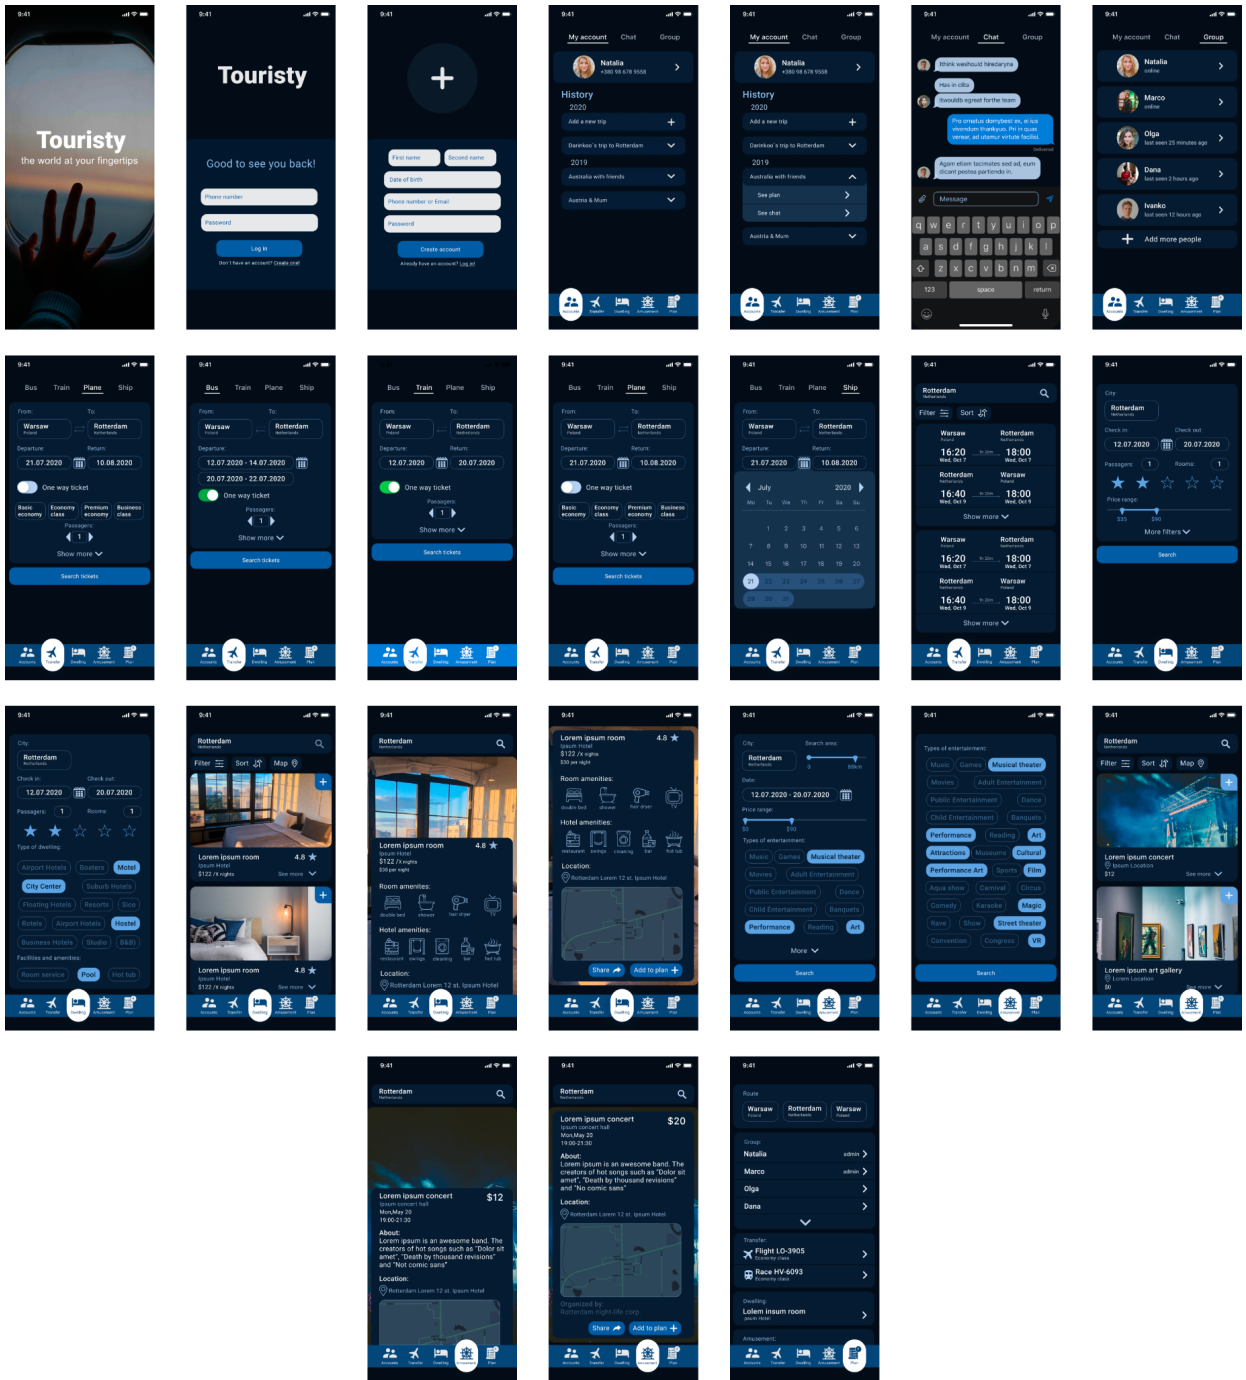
9:41
Touristy
the world at your fingertips

9:41
Touristy
Good to see you back!
Phone number
Password
Log in
Don't have an account? Create one!

9:41
First name
Second name
Date of birth
Phone number or Email
Password
Create account
Already have an account? Log in!

9:41
My account Chat Group
Natalia
+380 98 678 9558
History
2020
Add a new trip
Darinkoo's trip to Rotterdam
2019
Australia with friends
Austria & Mum
Accounts Transfer Dwelling Amusement Plan

9:41
My account Chat Group
Natalia
+380 98 678 9558
History
2020
Add a new trip
Darinkoo's trip to Rotterdam
2019
Australia with friends
See plan
See chat
Austria & Mum
Accounts Transfer Dwelling Amusement Plan

9:41
My account Chat Group
Ithink weshould hiredaryna
Has in citta
Itwouldb egreat forthe team
Pro ornatus domybest ex, ei ius vivendum thankyou. Pri in quas veniat, ad utamur virtute facilisi.
Delivered
Agam etiam tacimates sed ad, eum dicant pestea partiendo in.
Message
q w e r t y u i o p
a s d f g h j k l
z x c v b n m
123 space return

9:41
My account Chat Group
Natalia
online
Marco
online
Olga
last seen 25 minutes ago
Dana
last seen 2 hours ago
Ivanko
last seen 12 hours ago
Add more people
Accounts Transfer Dwelling Amusement Plan

9:41
Bus Train Plane Ship
From: To:
Warsaw Poland Rotterdam Netherlands
Departure: Return:
21.07.2020 10.08.2020
One way ticket
Basic economy Economy class Premium economy Business class
Passengers:
1
Show more
Search tickets
Accounts Transfer Dwelling Amusement Plan

9:41
Bus Train Plane Ship
From: To:
Warsaw Poland Rotterdam Netherlands
Departure: Return:
12.07.2020 - 14.07.2020
20.07.2020 - 22.07.2020
One way ticket
Passengers:
1
Show more
Search tickets
Accounts Transfer Dwelling Amusement Plan

9:41
Bus Train Plane Ship
From: To:
Warsaw Poland Rotterdam Netherlands
Departure: Return:
12.07.2020 20.07.2020
One way ticket
Passengers:
1
Show more
Search tickets
Accounts Transfer Dwelling Amusement Plan

9:41
Bus Train Plane Ship
From: To:
Warsaw Poland Rotterdam Netherlands
Departure: Return:
21.07.2020 10.08.2020
One way ticket
Basic economy Economy class Premium economy Business class
Passengers:
1
Show more
Search tickets
Accounts Transfer Dwelling Amusement Plan

9:41
Bus Train Plane Ship
From: To:
Warsaw Poland Rotterdam Netherlands
Departure Return:
21.07.2020 10.08.2020
July 2020
Mo Tu We Th Fr Sa Su
1 2 3 4 5 6
7 8 9 10 11 12 13
14 15 16 17 18 19 20
21 22 23 24 25 26 27
28 29 30
Accounts Transfer Dwelling Amusement Plan

9:41
Rotterdam
Netherlands
Filter Sort
Warsaw Poland Rotterdam Netherlands
16:20 Wed, Oct 7 18:00 Wed, Oct 7
Rotterdam Netherlands Warsaw Poland
16:40 Wed, Oct 9 18:00 Wed, Oct 9
Show more
Warsaw Poland Rotterdam Netherlands
16:20 Wed, Oct 7 18:00 Wed, Oct 7
Rotterdam Netherlands Warsaw Poland
16:40 Wed, Oct 9 18:00 Wed, Oct 9
Show more
Accounts Transfer Dwelling Amusement Plan

9:41
City
Rotterdam
Netherlands
Check in: Check out:
12.07.2020 20.07.2020
Passengers: 1 Rooms: 1
Price range:
$33 $90
More filters
Search
Accounts Transfer Dwelling Amusement Plan

9:41
City:
Rotterdam
Netherlands
Check in: Check out:
12.07.2020 20.07.2020
Passengers: 1 Rooms: 1
Type of dwelling:
Airport Hotels Boatels Motel
City Center Suburb Hotels
Floating Hotels Resorts Sloo
Rotels Airport Hotels Hostel
Business Hotels Studio B&B
Facilities and amenities:
Room service Pool Hot tub
Accounts Transfer Dwelling Amusement Plan

9:41
Rotterdam
Netherlands
Filter Sort Map
Lorem ipsum room 4.8
Ipsum Hotel
$122 /X nights
See more
Lorem ipsum room 4.8
Ipsum Hotel
$122 /X nights
See more
Accounts Transfer Dwelling Amusement Plan

9:41
Rotterdam
Netherlands
Lorem ipsum room 4.8
Ipsum Hotel
$122 /X nights
$30 per night
Room amenities:
double bed shower hair dryer
Hotel amenities:
restaurant swings cleaning bar hot tub
Location:
Rotterdam Lorem 12 st. Ipsum Hotel
Accounts Transfer Dwelling Amusement Plan

9:41
Lorem ipsum room 4.8
Ipsum Hotel
$122 /X nights
$30 per night
Room amenities:
double bed shower hair dryer TV
Hotel amenities:
restaurant swings cleaning bar hot tub
Location:
Rotterdam Lorem 12 st. Ipsum Hotel
Share Add to plan
Accounts Transfer Dwelling Amusement Plan

9:41
City: Search area:
Rotterdam
Netherlands
0 50km
Date:
12.07.2020 - 20.07.2020
Price range:
$0 $90
Types of entertainment:
Music Games Musical theater
Movies Adult Entertainment
Public Entertainment Dance
Child Entertainment Banquets
Performance Reading Art
More
Search
Accounts Transfer Dwelling Amusement Plan

9:41
Types of entertainment:
Music Games Musical theater
Movies Adult Entertainment
Public Entertainment Dance
Child Entertainment Banquets
Performance Reading Art
Attractions Museums Cultural
Performance Art Sports Film
Aqua show Carnival Circus
Comedy Karaoke Magic
Rave Show Street theater
Convention Congress VR
Search
Accounts Transfer Dwelling Amusement Plan

9:41
Rotterdam
Netherlands
Filter Sort Map
Lorem ipsum concert
Ipsum Location
$12
See more
Lorem ipsum art gallery
Lorem Location
$0
See more
Accounts Transfer Dwelling Amusement Plan

9:41
Rotterdam
Netherlands
Lorem ipsum concert $12
Ipsum concert hall
Mon,May 20
19:00-21:30
About:
Lorem ipsum is an awesome band. The creators of hot songs such as "Dolor sit amet", "Death by thousand revisions" and "Not comic sans"
Location:
Rotterdam Lorem 12 st. Ipsum Hotel
Accounts Transfer Dwelling Amusement Plan

9:41
Rotterdam
Netherlands
Lorem ipsum concert $20
Ipsum concert hall
Mon,May 20
19:00-21:30
About:
Lorem ipsum is an awesome band. The creators of hot songs such as "Dolor sit amet", "Death by thousand revisions" and "No comic sans"
Location:
Rotterdam Lorem 12 st. Ipsum Hotel
Organized by
Rotterdam night-life corp
Share Add to plan
Accounts Transfer Dwelling Amusement Plan

9:41
Route
Warsaw Poland Rotterdam Netherlands Warsaw Poland
Group:
Natalia admin
Marco admin
Olga
Dana
Transfer:
Flight LO-3905
Economy class
Race HV-6093
Economy class
Dwelling:
Lolem insum room
Ipsum Hotel
Amusement:
Accounts Transfer Dwelling Amusement Plan